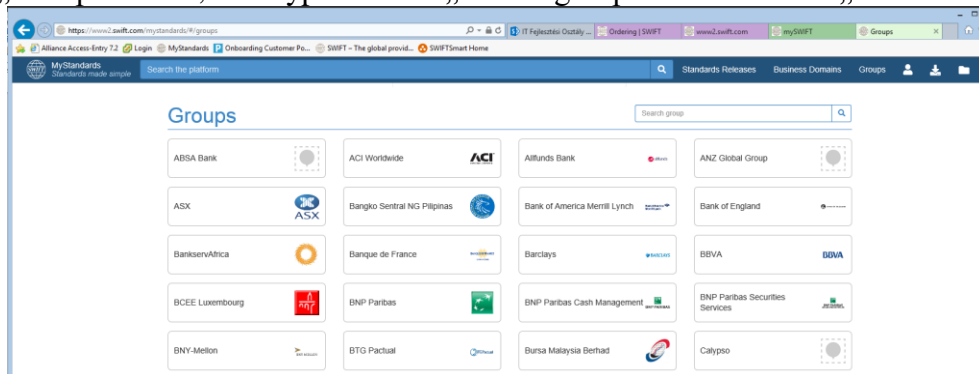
https://www2.swift.com/mystandards/#/groups

IT Fejlesztési Osztály ... | Ordering | SWIFT | www2.swift.com | mySWIFT | Groups

Alliance Access-Entry 7.2 | Login | MyStandards | Onboarding Customer Po... | SWIFT – The global provid... | SWIFTSmart Home

MyStandards
Standards made simple

Search the platform

Standards Releases | Business Domains | Groups

Groups

Search group

| | | | |
|---|---|---|---|
| ABSA Bank | ACI Worldwide ACI | Allfunds Bank allfunds | ANZ Global Group |
| ASX ASX | Bangko Sentral NG Pilipinas | Bank of America Merrill Lynch | Bank of England |
| BankservAfrica | Banque de France | Barclays BARCLAYS | BBVA BBVA |
| BCEE Luxembourg | BNP Paribas | BNP Paribas Cash Management | BNP Paribas Securities Services |
| BNY-Mellon | BTG Pactual BTGPactual | Bursa Malaysia Berhad | Calypso |